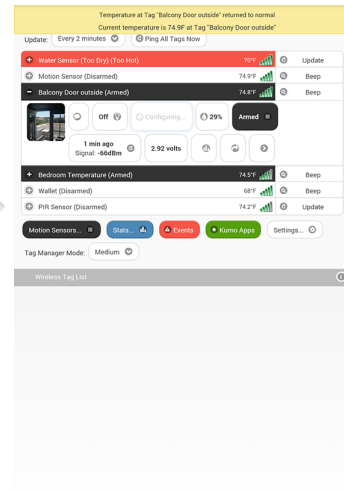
Temperature at Tag "Balcony Door outside" returned to normal
Current temperature is 74.9F at Tag "Balcony Door outside"

Update: Every 2 minutes
Ping All Tags Now

| | | |
|---|---|---|
| Water Sensor (Too Dry) (Too Hot) | 70°F | Update |
| Motion Sensor (Disarmed) | 74.9°F | Beep |
| Balcony Door outside (Armed) | 74.8°F | Beep |

Off
Configuring...
29%
Armed
1 min ago
Signal: -66dBm
2.92 volts

| | | |
|---|---|---|
| Bedroom Temperature (Armed) | 74.8°F | Beep |
| Wallet (Disarmed) | 68°F | Beep |
| PIR Sensor (Disarmed) | 74.2°F | Update |

Motion Sensors...
Stats...
Events
Kumo Apps
Settings...

Tag Manager Mode: Medium

Wireless Tag List